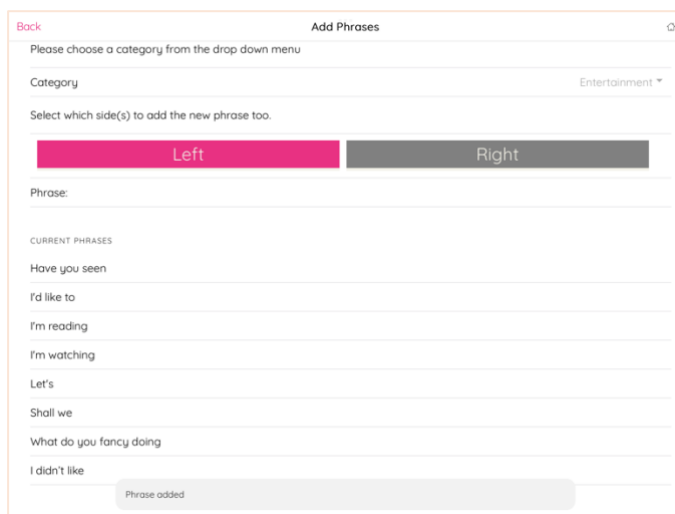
Back

Add Phrases

Please choose a category from the drop down menu

Category

Entertainment

Select which side(s) to add the new phrase too.

Left

Right

Phrase:

CURRENT PHRASES

Have you seen

I'd like to

I'm reading

I'm watching

Let's

Shall we

What do you fancy doing

I didn't like

Phrase added